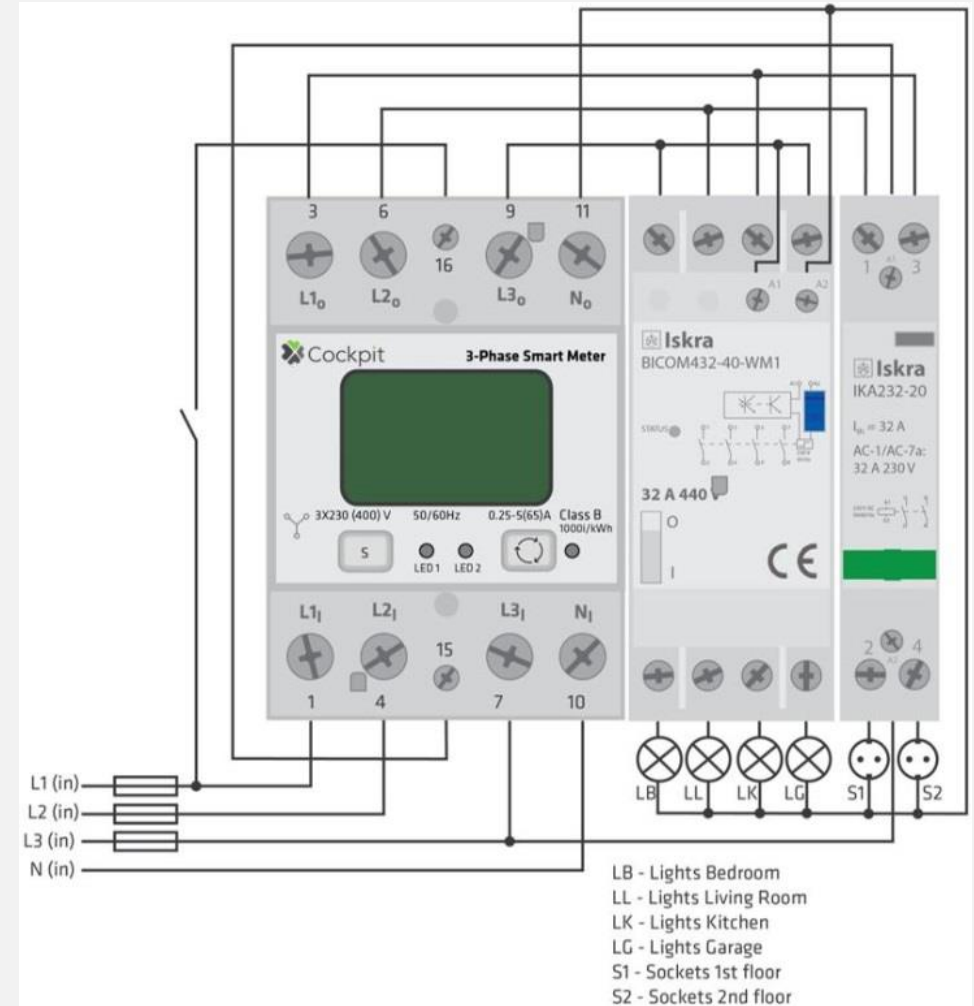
3
6
16
9
11
$L1_o$
$L2_o$
$L3_o$
$N_o$

Cockpit
3-Phase Smart Meter

3X230 (400) V
50/60Hz
0.25-5(65)A
Class B
1000i/kWh
S
LED 1
LED 2

$L1_I$
$L2_I$
15
$L3_I$
$N_I$
1
4
7
10

A1
A2
Iskra
BICOM432-40-WM1
STATUS
32 A 440 V
O
I
CE

1
A1
3
Iskra
IKA232-20
$I_n$ = 32 A
AC-1/AC-7a:
32 A 230 V
A2
2
4

LB
LL
LK
LG
S1
S2

L1 (in)
L2 (in)
L3 (in)
N (in)

LB - Lights Bedroom
LL - Lights Living Room
LK - Lights Kitchen
LG - Lights Garage
S1 - Sockets 1st floor
S2 - Sockets 2nd floor